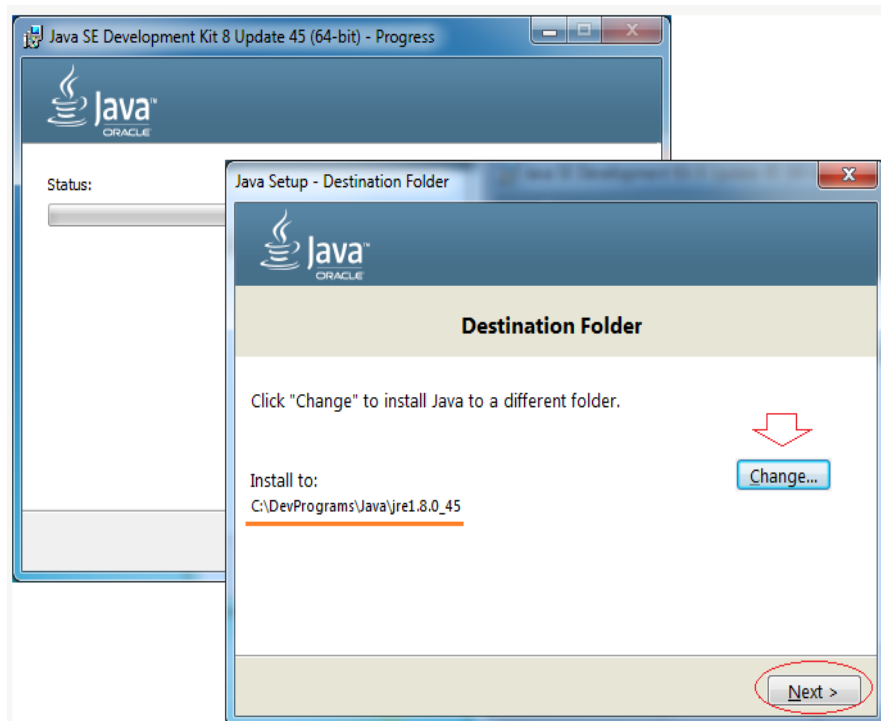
Java SE Development Kit 8 Update 45 (64-bit) - Progress

Java™ ORACLE

Status:

Java Setup - Destination Folder

Java™ ORACLE

Destination Folder

Click "Change" to install Java to a different folder.

Install to:
C:\DevPrograms\Java\jre1.8.0_45

Change...

Next >